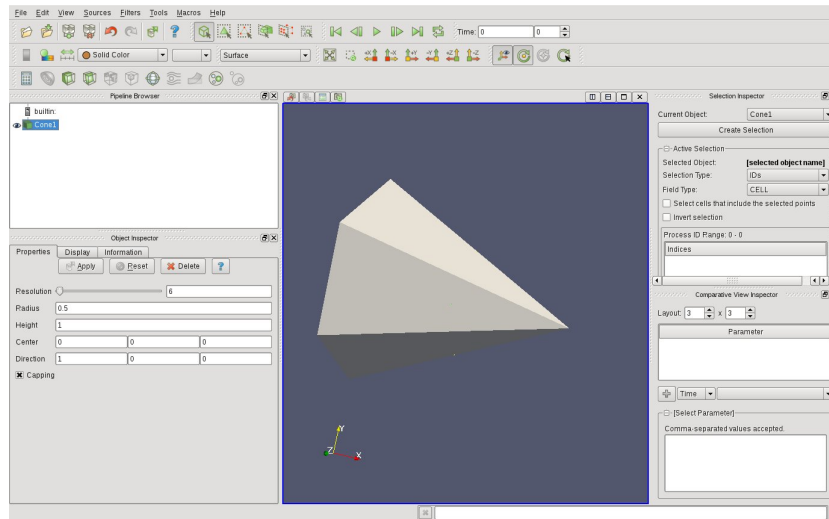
File Edit View Sources Filters Tools Macros Help

Time: 0 0

Solid Color Surface

Pipeline Browser

builtin:
Cone1

Object Inspector

Properties Display Information

Apply Reset Delete ?

Resolution 6
Radius 0.5
Height 1
Center 0 0 0
Direction 1 0 0
Capping

Y
Z X

Selection Inspector

Current Object: Cone1

Create Selection

Active Selection
Selected Object: [selected object name]
Selection Type: IDs
Field Type: CELL
Select cells that include the selected points
Invert selection

Process ID Range: 0 - 0
Indices

Comparative View Inspector

Layout: 3 x 3

Parameter

Time

[Select Parameter]
Comma-separated values accepted.